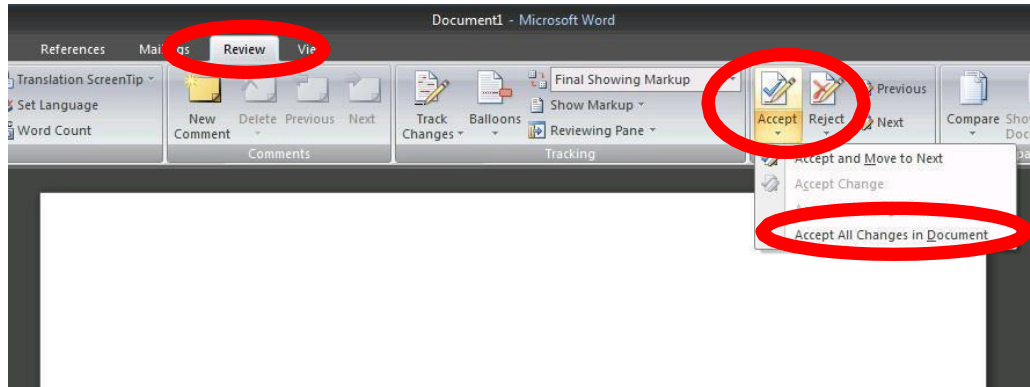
Document1 - Microsoft Word

References Mai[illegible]gs Review Vie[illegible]

Translation ScreenTip
Set Language
Word Count

New Comment
Delete
Previous
Next
Comments

Track Changes
Balloons
Final Showing Markup
Show Markup
Reviewing Pane
Tracking

Accept
Reject
Previous
Next

Compare
Sho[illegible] Doc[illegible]

Accept and Move to Next
Accept Change
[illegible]
Accept All Changes in Document